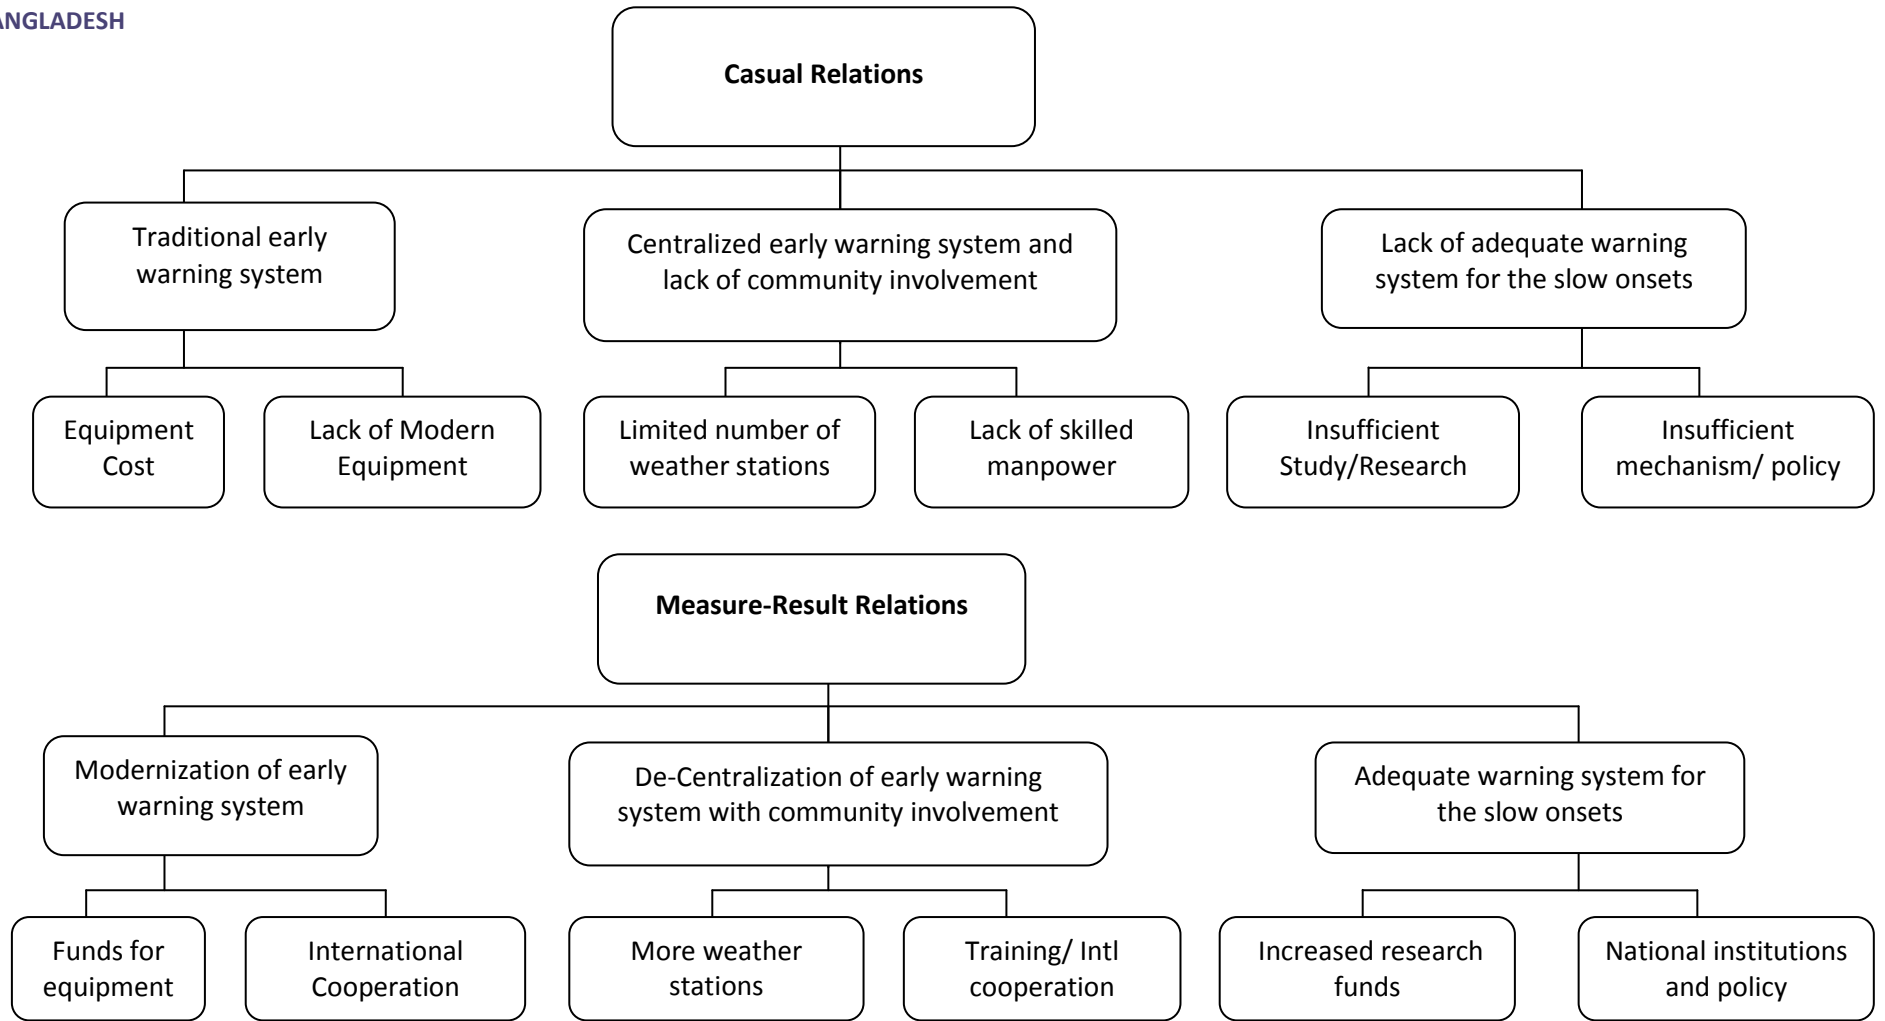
ANGLADESH

**Casual Relations**

Traditional early warning system

Centralized early warning system and lack of community involvement

Lack of adequate warning system for the slow onsets

Equipment Cost

Lack of Modern Equipment

Limited number of weather stations

Lack of skilled manpower

Insufficient Study/Research

Insufficient mechanism/ policy

**Measure-Result Relations**

Modernization of early warning system

De-Centralization of early warning system with community involvement

Adequate warning system for the slow onsets

Funds for equipment

International Cooperation

More weather stations

Training/ Intl cooperation

Increased research funds

National institutions and policy